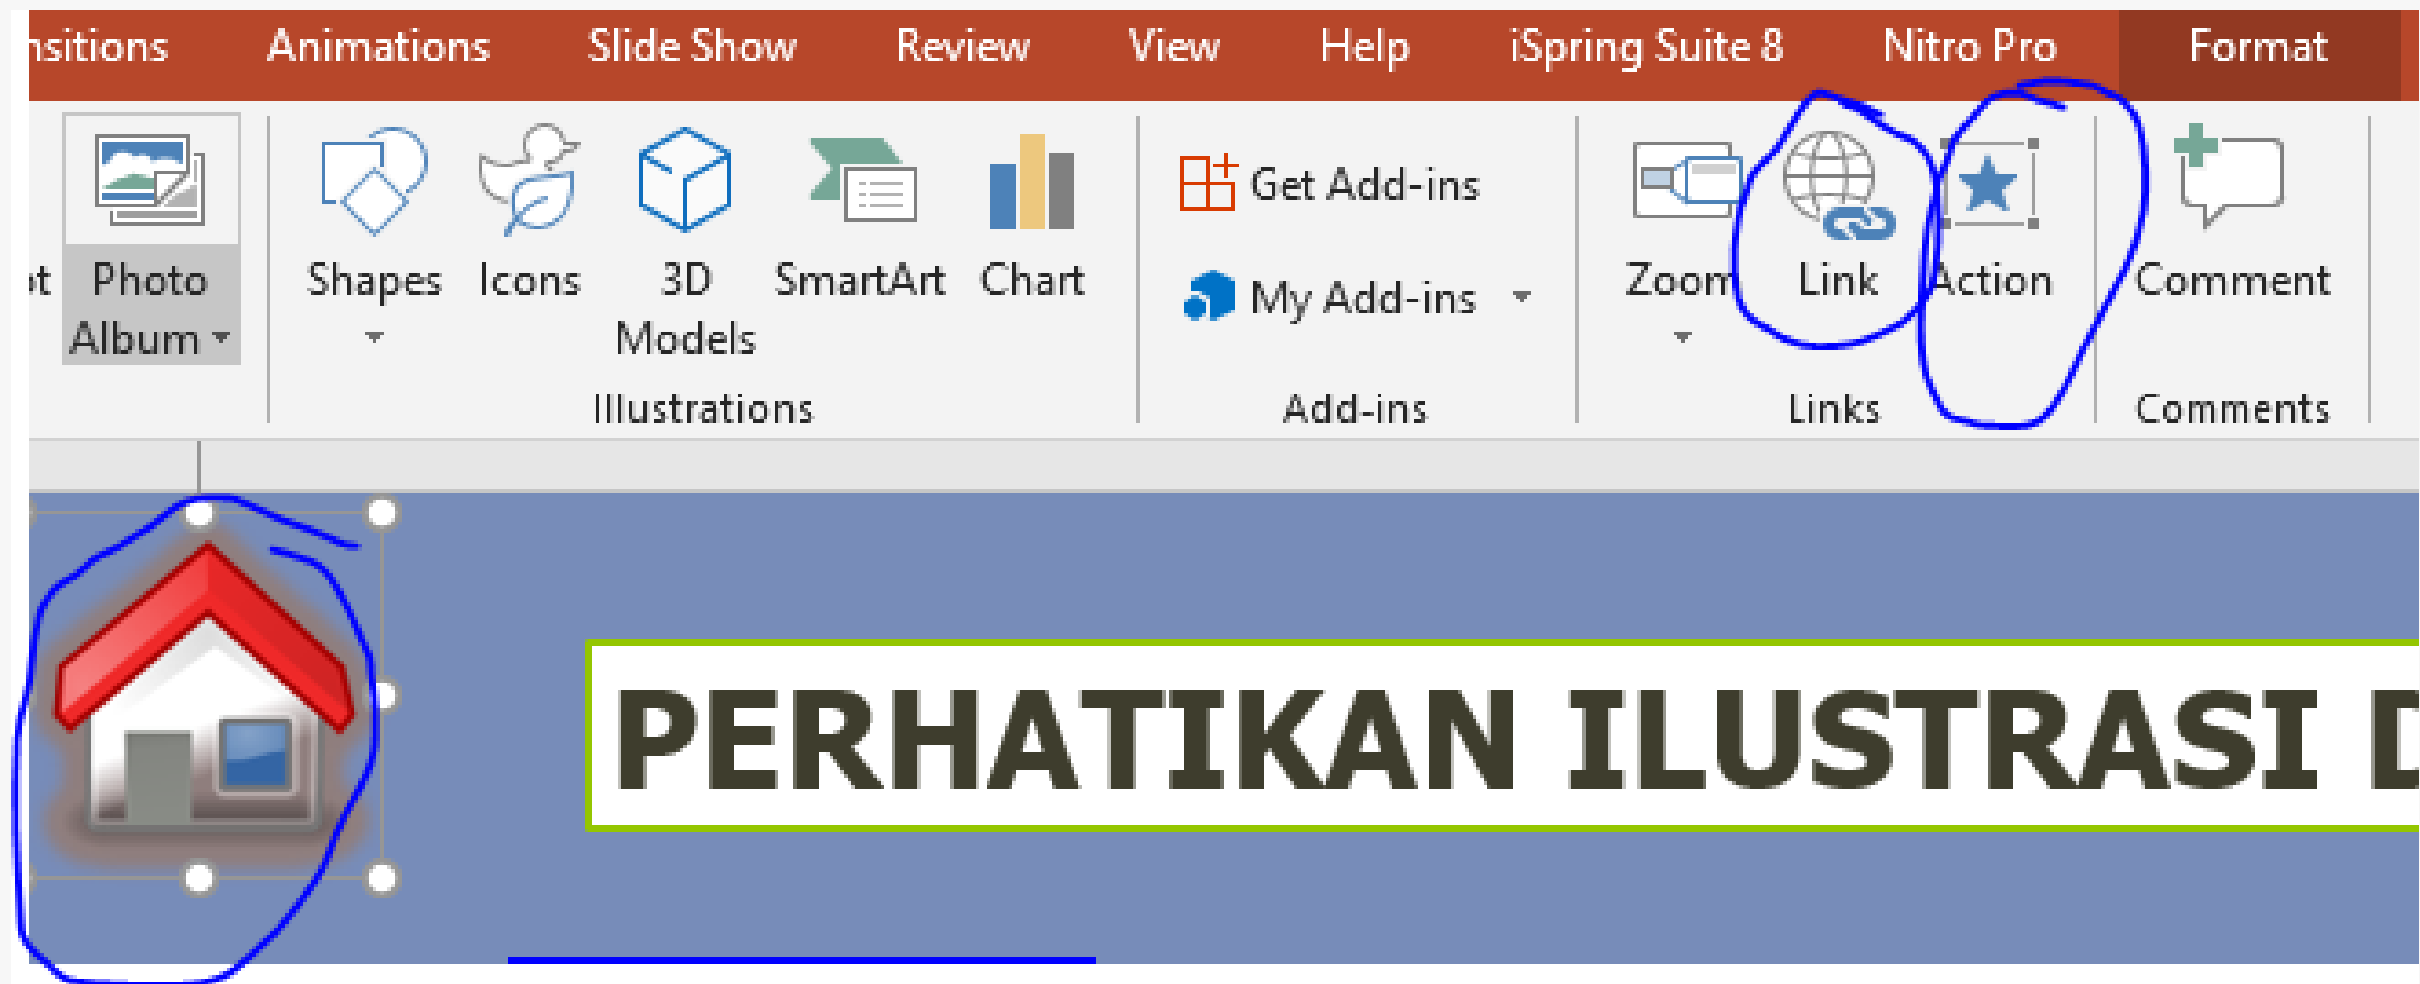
nsitions Animations Slide Show Review View Help iSpring Suite 8 Nitro Pro Format

t Photo Album

Shapes Icons 3D Models SmartArt Chart

Illustrations

Get Add-ins

My Add-ins

Add-ins

Zoom Link Action

Links

Comment

Comments

PERHATIKAN ILUSTRASI D